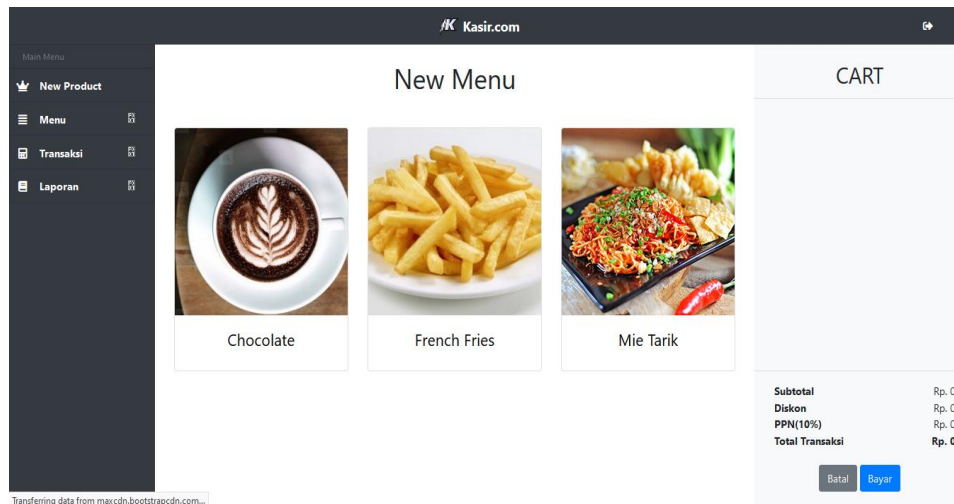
/K Kasir.com

Main Menu

New Product

Menu

Transaksi

Laporan

New Menu

Chocolate

French Fries

Mie Tarik

CART

Subtotal Rp. 0

Diskon Rp. 0

PPN(10%) Rp. 0

Total Transaksi Rp. 0

Batal Bayar

Transferring data from maxcdn.bootstrapcdn.com...